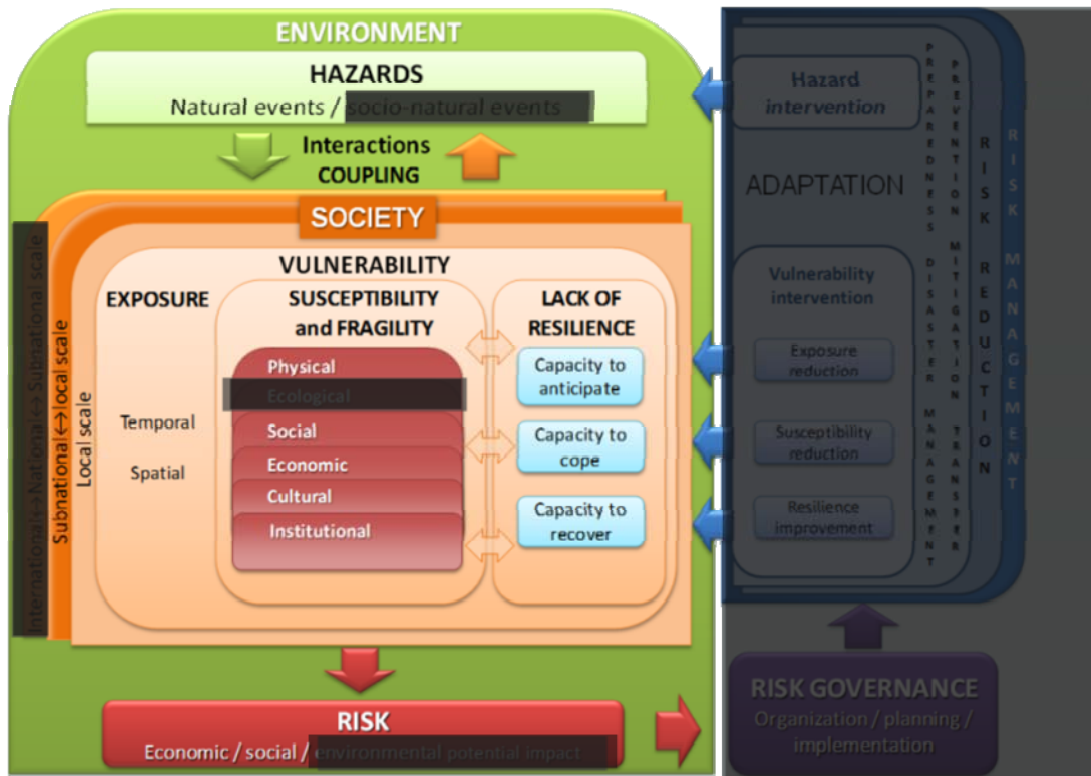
ENVIRONMENT

HAZARDS
Natural events / socio-natural events

Interactions
COUPLING

SOCIETY

International↔National↔Subnational scale

Subnational↔local scale

Local scale

VULNERABILITY

EXPOSURE

Temporal

Spatial

SUSCEPTIBILITY and FRAGILITY

Physical
Ecological
Social
Economic
Cultural
Institutional

LACK OF RESILIENCE

Capacity to anticipate

Capacity to cope

Capacity to recover

RISK
Economic / social / environmental potential impact

Hazard intervention

ADAPTATION

Vulnerability intervention

Exposure reduction

Susceptibility reduction

Resilience improvement

PREPAREDNESS DISASTER MANAGEMENT

PREVENTION MITIGATION TRANSFER

RISK REDUCTION

RISK MANAGEMENT

RISK GOVERNANCE
Organization / planning / implementation